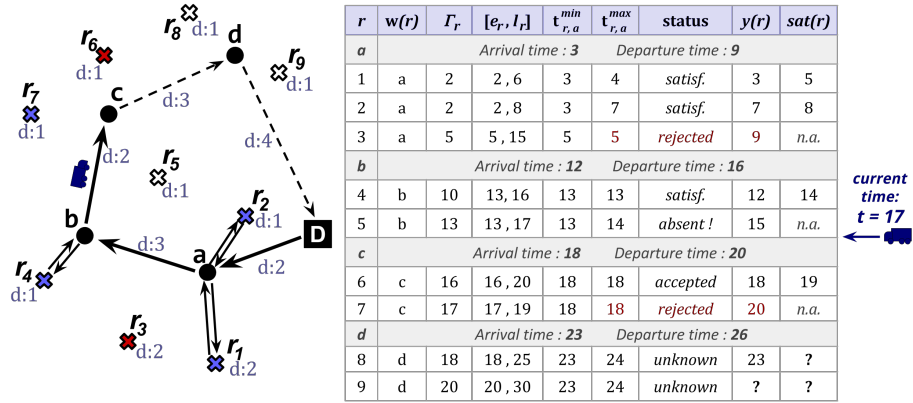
$r_8$ d:1
d
$r_6$ d:1
$r_9$ d:1
$r_7$ d:1
c
d:3
d:4
d:2
$r_5$ d:1
$r_2$ d:1
b
d:3
a
D
d:2
$r_4$ d:1
$r_3$ d:2
$r_1$ d:2

| r | w(r) | $\Gamma_r$ | $[e_r, l_r]$ | $t^{min}_{r,a}$ | $t^{max}_{r,a}$ | status | y(r) | sat(r) |
|---|---|---|---|---|---|---|---|---|
| a | Arrival time : 3 | | | Departure time : 9 | | | | |
| 1 | a | 2 | 2 , 6 | 3 | 4 | satisf. | 3 | 5 |
| 2 | a | 2 | 2 , 8 | 3 | 7 | satisf. | 7 | 8 |
| 3 | a | 5 | 5 , 15 | 5 | 5 | rejected | 9 | n.a. |
| b | Arrival time : 12 | | | Departure time : 16 | | | | |
| 4 | b | 10 | 13, 16 | 13 | 13 | satisf. | 12 | 14 |
| 5 | b | 13 | 13 , 17 | 13 | 14 | absent ! | 15 | n.a. |
| c | Arrival time : 18 | | | Departure time : 20 | | | | |
| 6 | c | 16 | 16 , 20 | 18 | 18 | accepted | 18 | 19 |
| 7 | c | 17 | 17 , 19 | 18 | 18 | rejected | 20 | n.a. |
| d | Arrival time : 23 | | | Departure time : 26 | | | | |
| 8 | d | 18 | 18 , 25 | 23 | 24 | unknown | 23 | ? |
| 9 | d | 20 | 20 , 30 | 23 | 24 | unknown | ? | ? |

current time:
t = 17